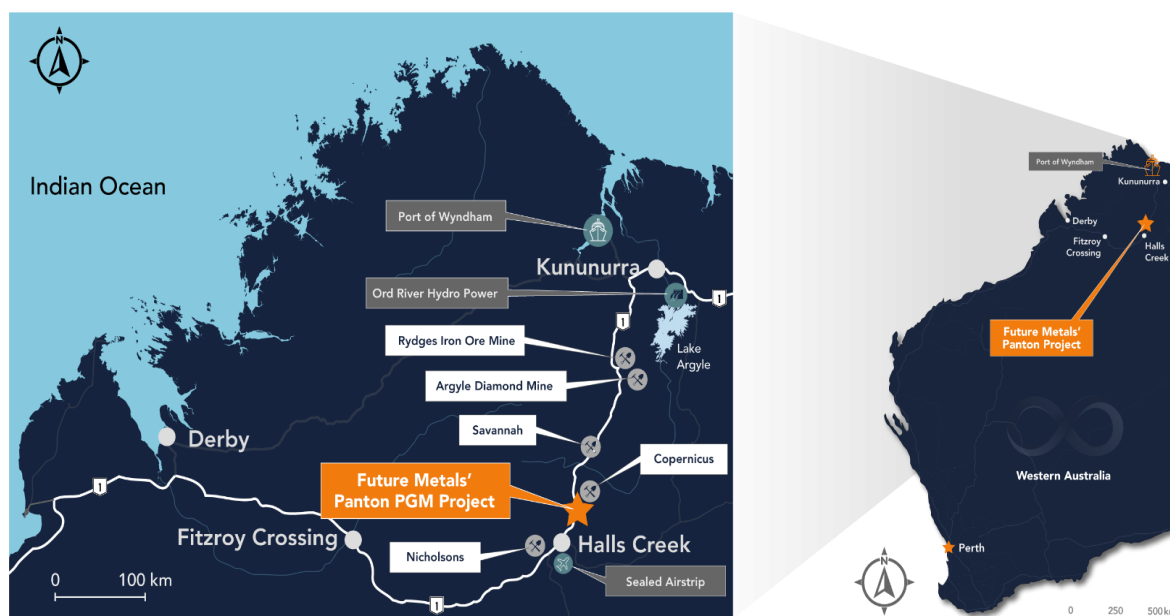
N

Indian Ocean

Port of Wyndham

Kununurra

Ord River Hydro Power

1

1

Rydges Iron Ore Mine

Lake Argyle

Argyle Diamond Mine

Derby

Savannah

Copernicus

1

Future Metals' Panton PGM Project

Fitzroy Crossing

Nicholsons

Halls Creek

Sealed Airstrip

0 100 km

1

Port of Wyndham

Kununurra

Derby

Fitzroy Crossing

Halls Creek

Future Metals' Panton Project

Western Australia

Perth

N

0 250 500 km